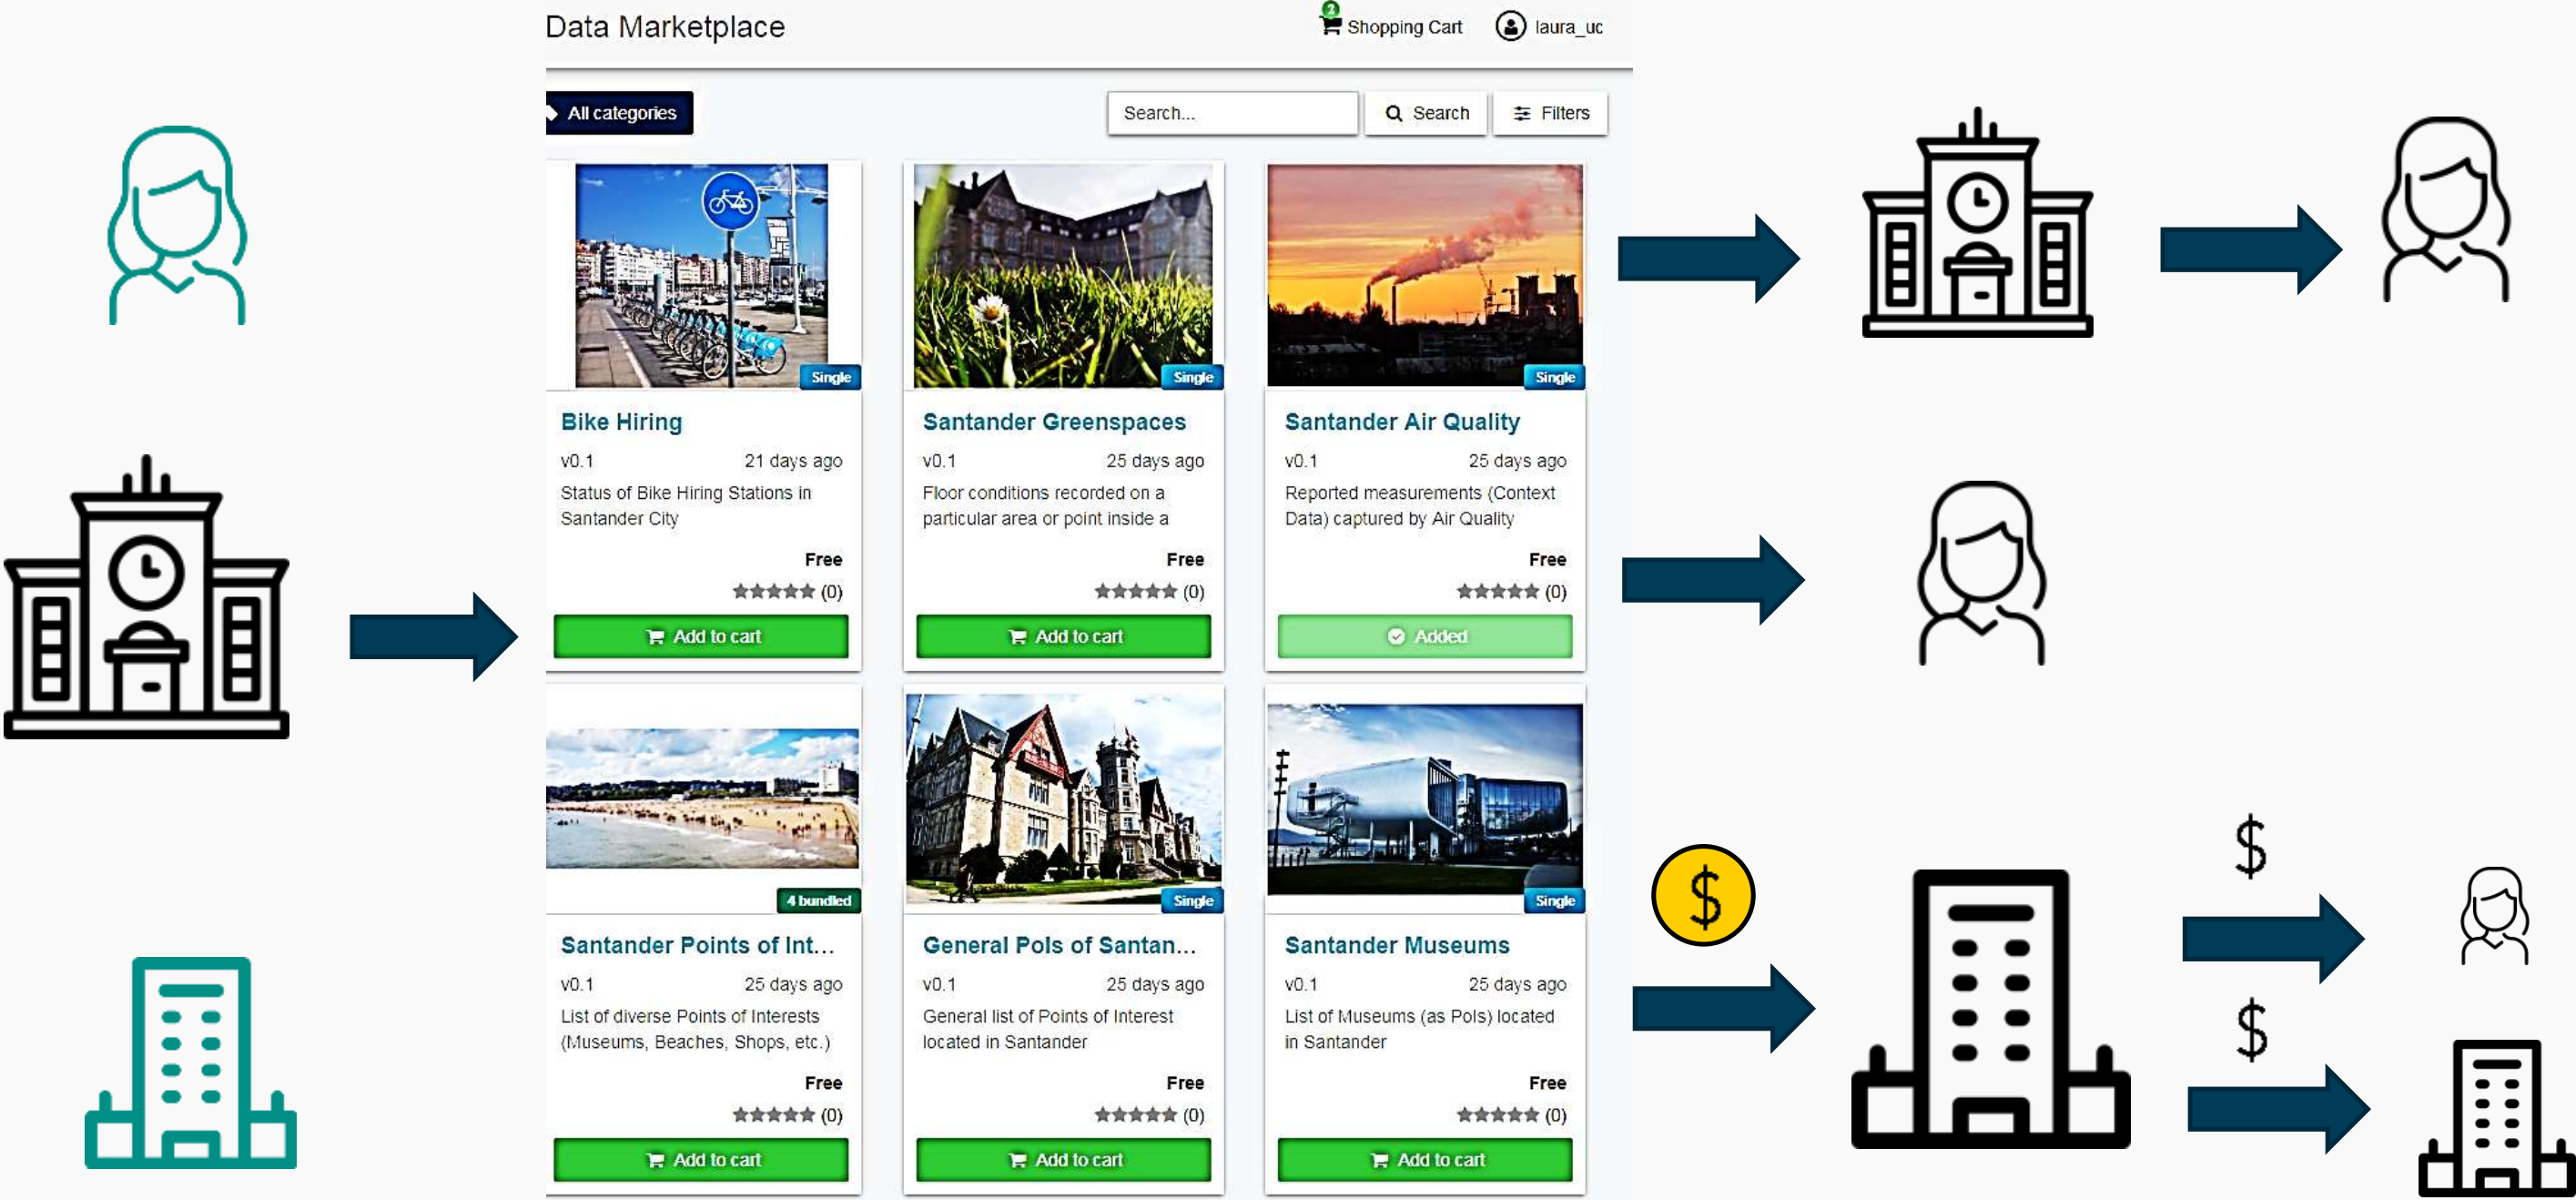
Data Marketplace

2 Shopping Cart laura_uc

All categories

Search...

Search

Filters

Single

Bike Hiring

v0.1 21 days ago

Status of Bike Hiring Stations in Santander City

Free

(0)

Add to cart

Single

Santander Greenspaces

v0.1 25 days ago

Floor conditions recorded on a particular area or point inside a

Free

(0)

Add to cart

Single

Santander Air Quality

v0.1 25 days ago

Reported measurements (Context Data) captured by Air Quality

Free

(0)

Added

4 bundled

Santander Points of Int...

v0.1 25 days ago

List of diverse Points of Interests (Museums, Beaches, Shops, etc.)

Free

(0)

Add to cart

Single

General PoIs of Santan...

v0.1 25 days ago

General list of Points of Interest located in Santander

Free

(0)

Add to cart

Single

Santander Museums

v0.1 25 days ago

List of Museums (as PoIs) located in Santander

Free

(0)

Add to cart

$

$

$